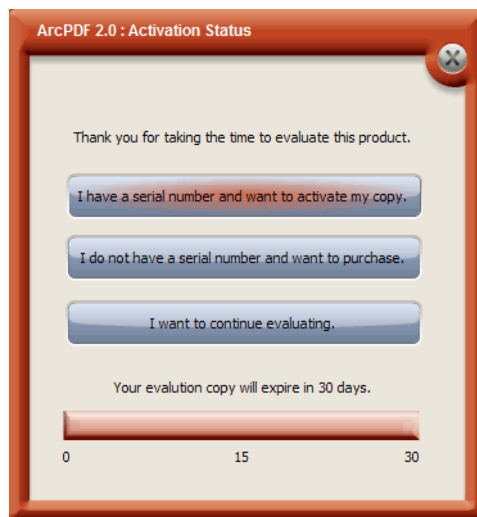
ArcPDF 2.0 : Activation Status

Thank you for taking the time to evaluate this product.

I have a serial number and want to activate my copy.

I do not have a serial number and want to purchase.

I want to continue evaluating.

Your evalution copy will expire in 30 days.

0
15
30